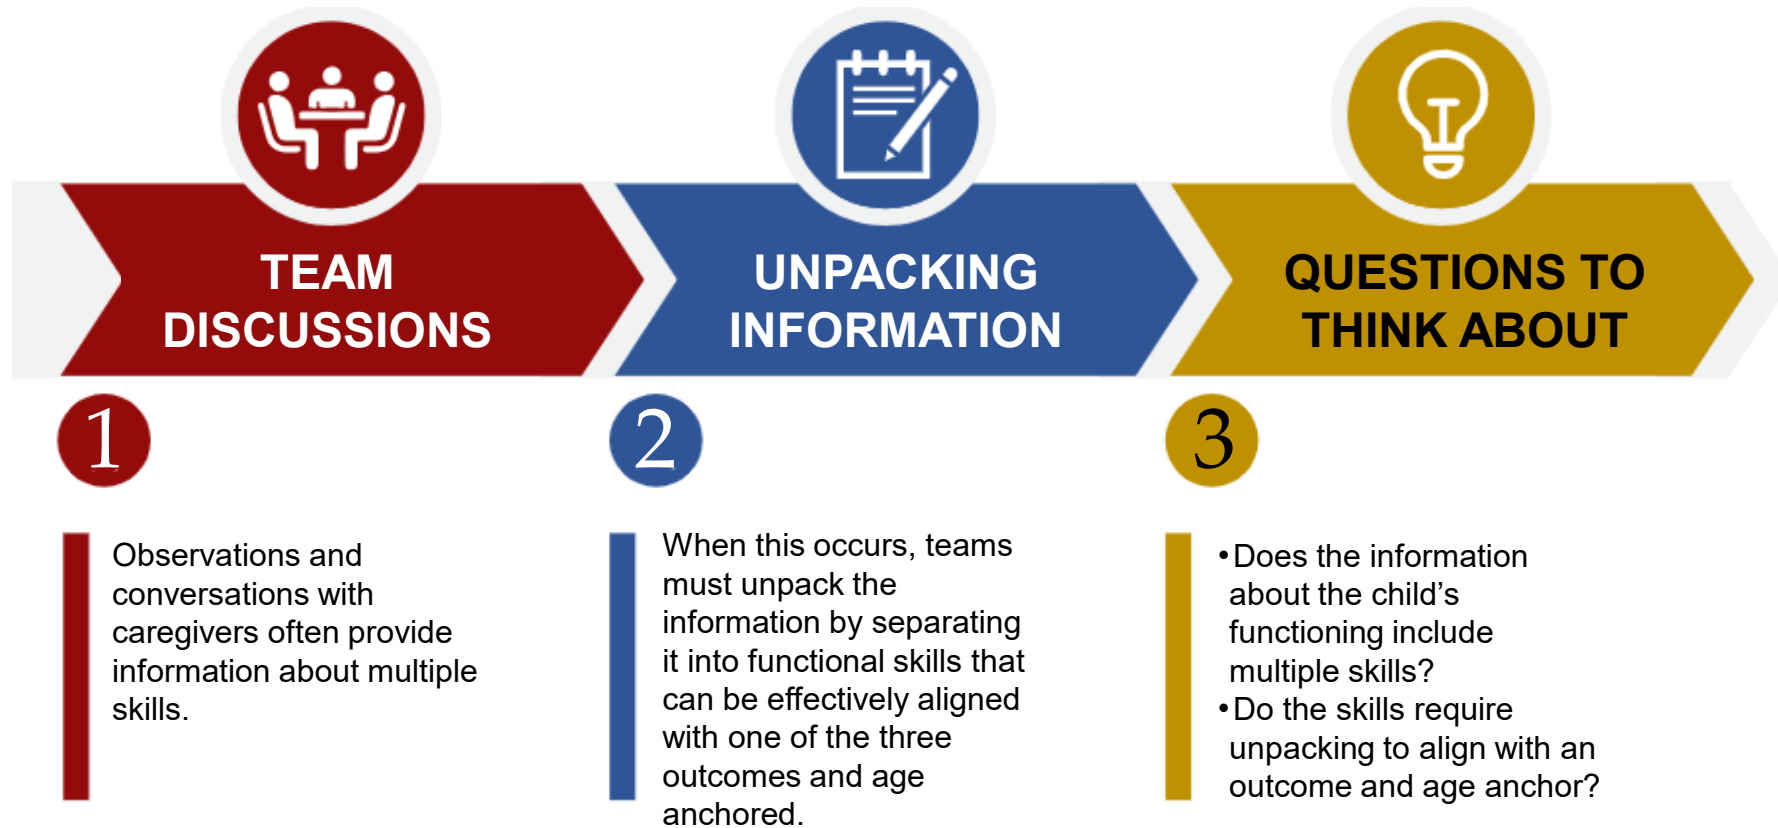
TEAM DISCUSSIONS

UNPACKING INFORMATION

QUESTIONS TO THINK ABOUT

1

Observations and conversations with caregivers often provide information about multiple skills.

2

When this occurs, teams must unpack the information by separating it into functional skills that can be effectively aligned with one of the three outcomes and age anchored.

3

• Does the information about the child’s functioning include multiple skills?
• Do the skills require unpacking to align with an outcome and age anchor?